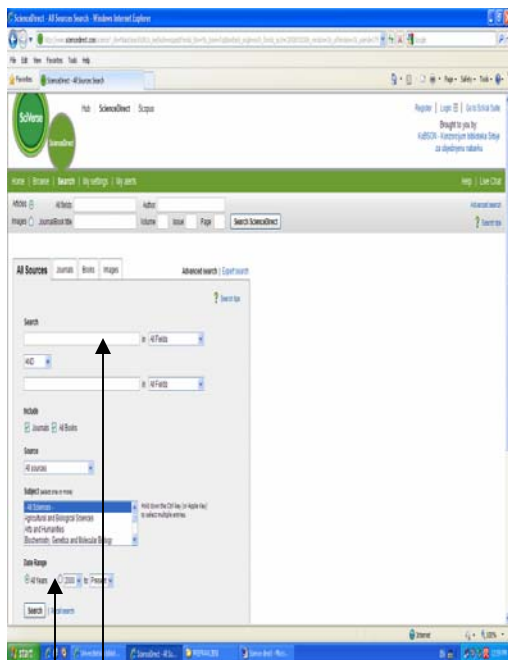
ScienceDirect - All Sources Search - Windows Internet Explorer

File Edit View Favorites Tools Help

Favorites ScienceDirect - All Sources Search

SciVerse ScienceDirect

Hub | ScienceDirect | Scopus

Register | Login | Go to SciVal Suite

Brought to you by: KoBSON - Konzorcijum biblioteka Srbije za objedinjenu nabavku

Home | Browse | Search | My settings | My alerts

Help | Live Chat

Articles All fields Author

Images Journal/Book title Volume Issue Page Search ScienceDirect

Advanced search

Search tips

All Sources Journals Books Images

Advanced search | Expert search

Search tips

Search

in All Fields

AND

in All Fields

Include

Journals All Books

Source

All sources

Subject (select one or more)

All Sciences -
Agricultural and Biological Sciences
Arts and Humanities
Biochemistry, Genetics and Molecular Biology

Hold down the Ctrl key (or Apple Key) to select multiple entries.

Date Range

All Years 2000 to: Present

Search | Recall search

Internet 100%

start ScienceDirect - All So... REFWORKS